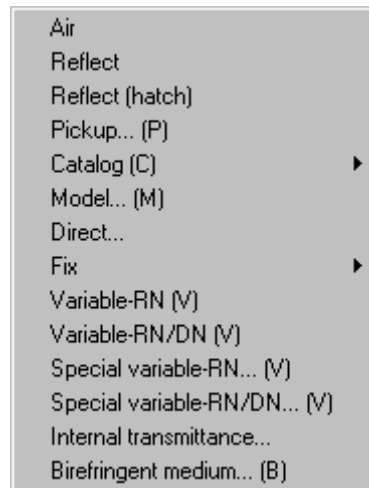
Air
Reflect
Reflect (hatch)
Pickup... (P)
Catalog (C)
Model... (M)
Direct...
Fix
Variable-RN (V)
Variable-RN/DN (V)
Special variable-RN... (V)
Special variable-RN/DN... (V)
Internal transmittance...
Birefringent medium... (B)